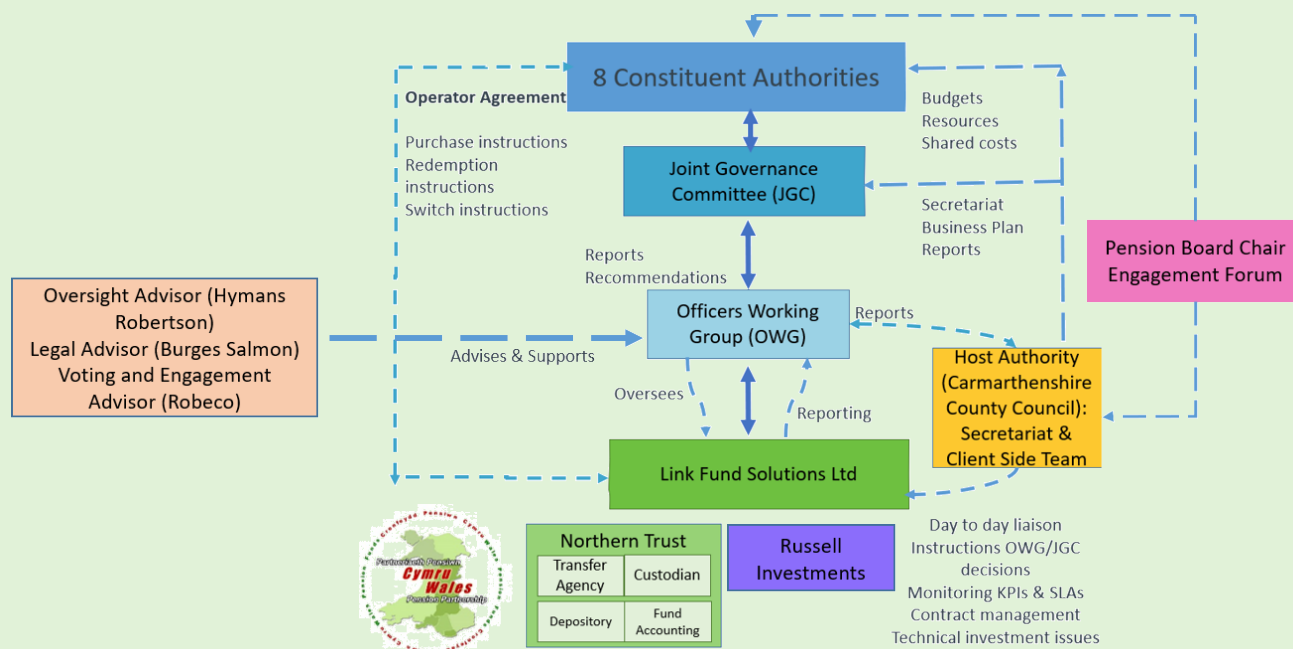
8 Constituent Authorities

Operator Agreement

Purchase instructions
Redemption instructions
Switch instructions

Budgets
Resources
Shared costs

Joint Governance Committee (JGC)

Secretariat
Business Plan
Reports

Pension Board Chair Engagement Forum

Reports
Recommendations

Oversight Advisor (Hymans Robertson)
Legal Advisor (Burges Salmon)
Voting and Engagement Advisor (Robeco)

Advises & Supports

Officers Working Group (OWG)

Reports

Host Authority (Carmarthenshire County Council): Secretariat & Client Side Team

Oversees

Reporting

Link Fund Solutions Ltd

Partneriaeth Pensiwn Cymru Wales Pension Partnership

Northern Trust

| Transfer Agency | Custodian |
|---|---|
| Depository | Fund Accounting |

Russell Investments

Day to day liaison
Instructions OWG/JGC decisions
Monitoring KPIs & SLAs
Contract management
Technical investment issues